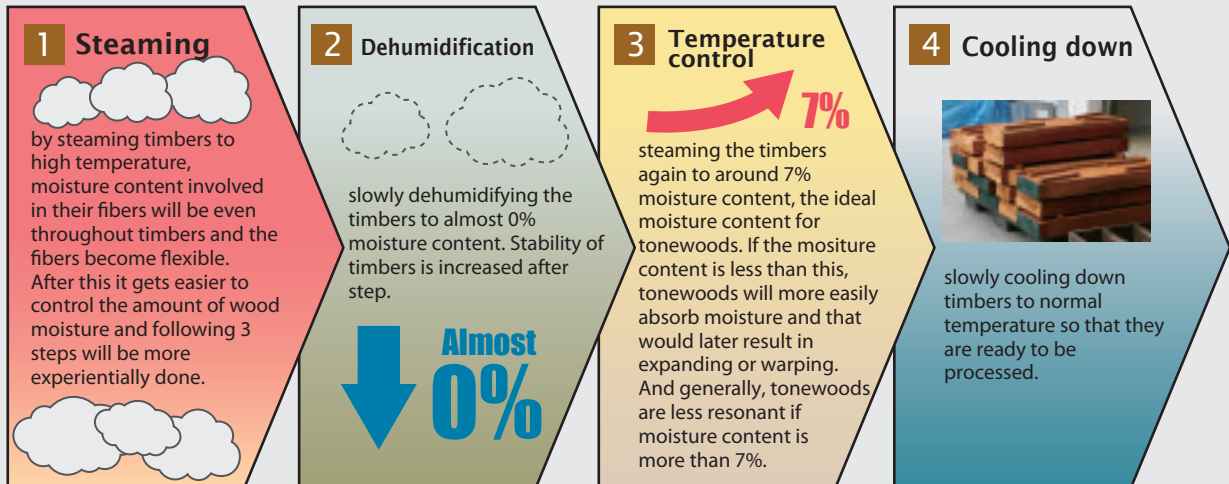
1 Steaming

by steaming timbers to high temperature, moisture content involved in their fibers will be even throughout timbers and the fibers become flexible. After this it gets easier to control the amount of wood moisture and following 3 steps will be more experientially done.

2 Dehumidification

slowly dehumidifying the timbers to almost 0% moisture content. Stability of timbers is increased after step.

Almost 0%

3 Temperature control

7%

steaming the timbers again to around 7% moisture content, the ideal moisture content for tonewoods. If the mositure content is less than this, tonewoods will more easily absorb moisture and that would later result in expanding or warping. And generally, tonewoods are less resonant if moisture content is more than 7%.

4 Cooling down

slowly cooling down timbers to normal temperature so that they are ready to be processed.